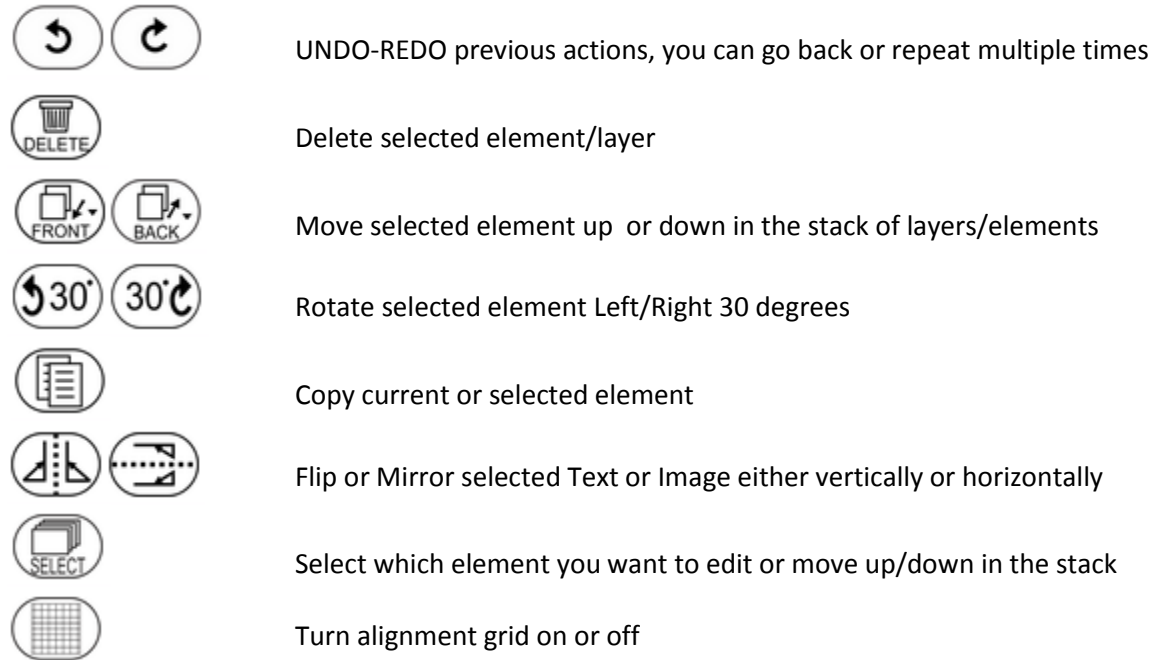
UNDO-REDO previous actions, you can go back or repeat multiple times

DELETE

Delete selected element/layer

FRONT BACK

Move selected element up or down in the stack of layers/elements

30° 30°

Rotate selected element Left/Right 30 degrees

Copy current or selected element

Flip or Mirror selected Text or Image either vertically or horizontally

SELECT

Select which element you want to edit or move up/down in the stack

Turn alignment grid on or off